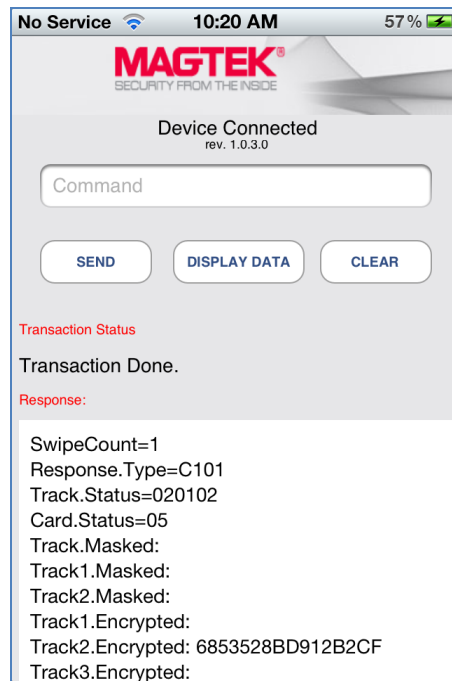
No Service 10:20 AM 57%

MAGTEK®
SECURITY FROM THE INSIDE

Device Connected
rev. 1.0.3.0

Command

SEND
DISPLAY DATA
CLEAR

Transaction Status

Transaction Done.

Response:

SwipeCount=1
Response.Type=C101
Track.Status=020102
Card.Status=05
Track.Masked:
Track1.Masked:
Track2.Masked:
Track1.Encrypted:
Track2.Encrypted: 6853528BD912B2CF
Track3.Encrypted: